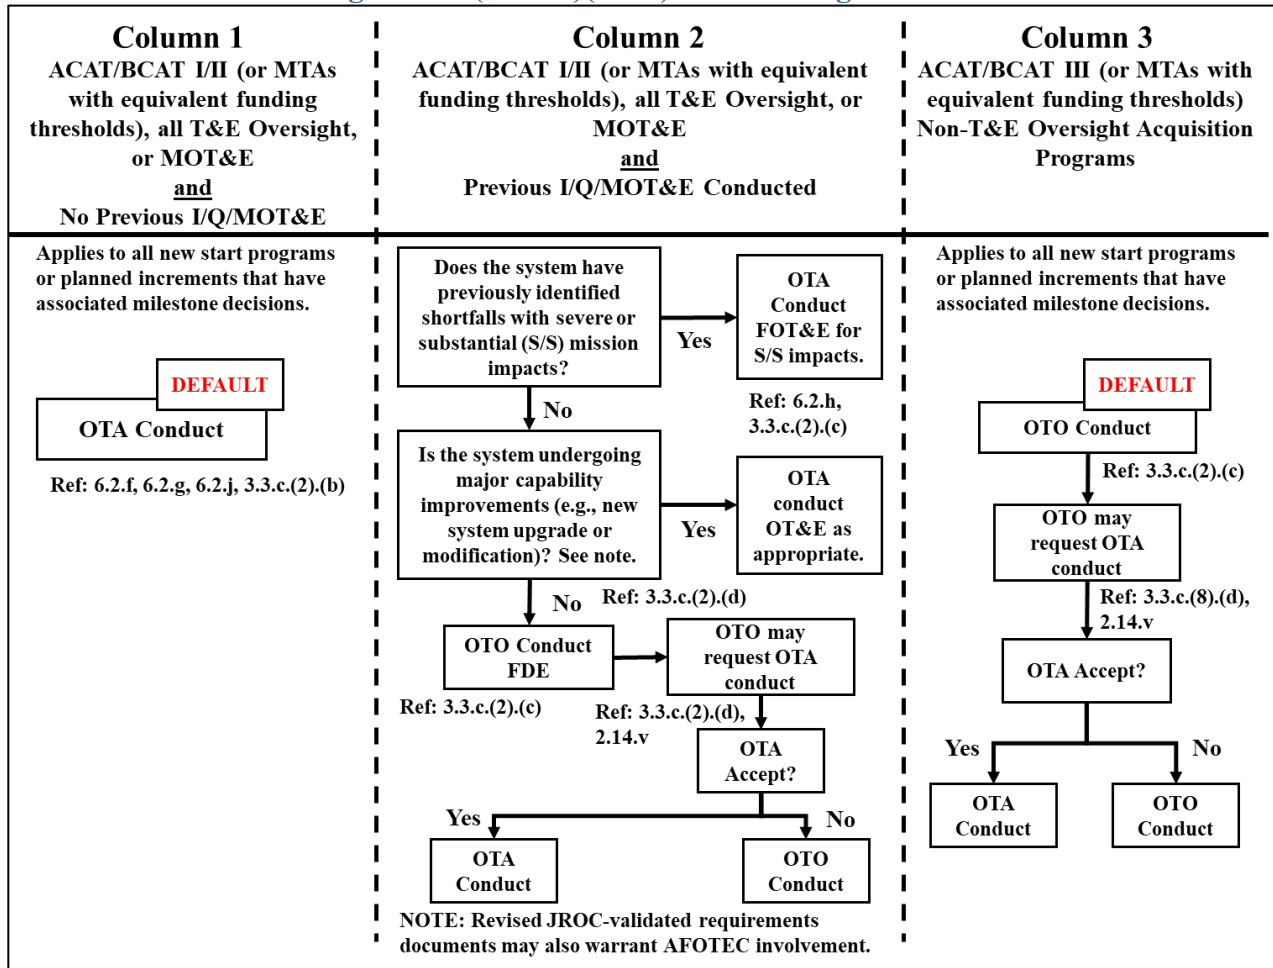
Column 1
ACAT/BCAT I/II (or MTAs with equivalent funding thresholds), all T&E Oversight, or MOT&E
and
No Previous I/Q/MOT&E

Column 2
ACAT/BCAT I/II (or MTAs with equivalent funding thresholds), all T&E Oversight, or MOT&E
and
Previous I/Q/MOT&E Conducted

Column 3
ACAT/BCAT III (or MTAs with equivalent funding thresholds) Non-T&E Oversight Acquisition Programs

Applies to all new start programs or planned increments that have associated milestone decisions.

DEFAULT
OTA Conduct
Ref: 6.2.f, 6.2.g, 6.2.j, 3.3.c.(2).(b)

Does the system have previously identified shortfalls with severe or substantial (S/S) mission impacts?
Yes
OTA Conduct FOT&E for S/S impacts.
Ref: 6.2.h, 3.3.c.(2).(c)
No
Is the system undergoing major capability improvements (e.g., new system upgrade or modification)? See note.
Yes
OTA conduct OT&E as appropriate.
No
Ref: 3.3.c.(2).(d)
OTO Conduct FDE
Ref: 3.3.c.(2).(c)
OTO may request OTA conduct
Ref: 3.3.c.(2).(d), 2.14.v
OTA Accept?
Yes
No
OTA Conduct
OTO Conduct
NOTE: Revised JROC-validated requirements documents may also warrant AFOTEC involvement.

Applies to all new start programs or planned increments that have associated milestone decisions.

DEFAULT
OTO Conduct
Ref: 3.3.c.(2).(c)
OTO may request OTA conduct
Ref: 3.3.c.(8).(d), 2.14.v
OTA Accept?
Yes
No
OTA Conduct
OTO Conduct